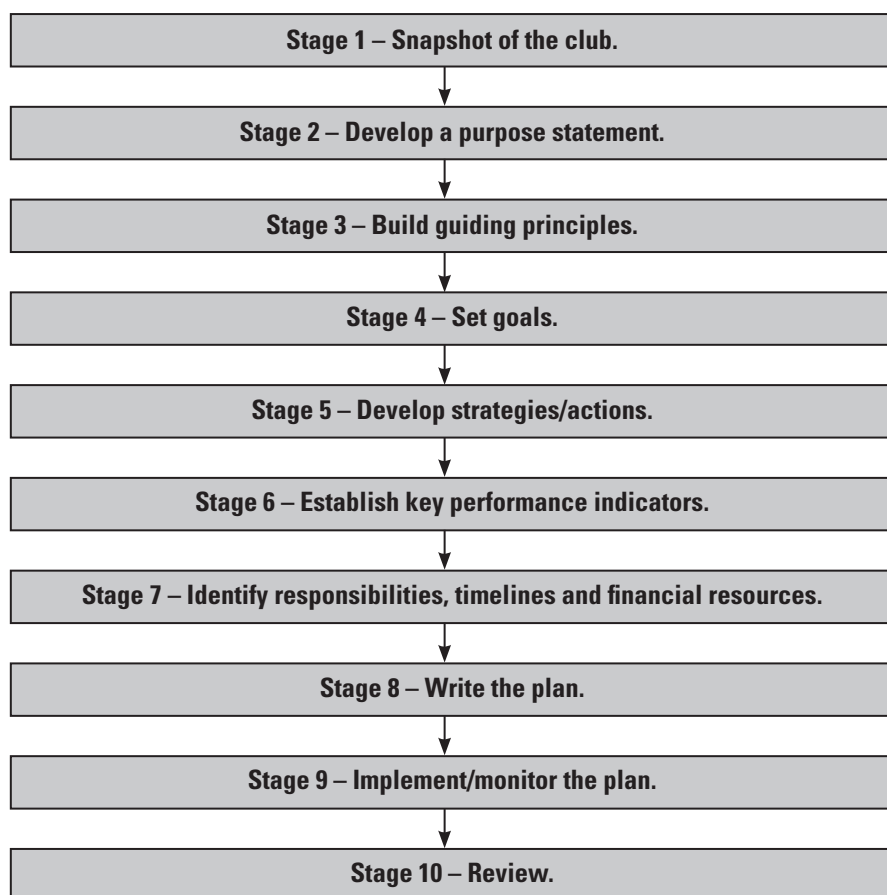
Stage 1 – Snapshot of the club.

Stage 2 – Develop a purpose statement.

Stage 3 – Build guiding principles.

Stage 4 – Set goals.

Stage 5 – Develop strategies/actions.

Stage 6 – Establish key performance indicators.

Stage 7 – Identify responsibilities, timelines and financial resources.

Stage 8 – Write the plan.

Stage 9 – Implement/monitor the plan.

Stage 10 – Review.